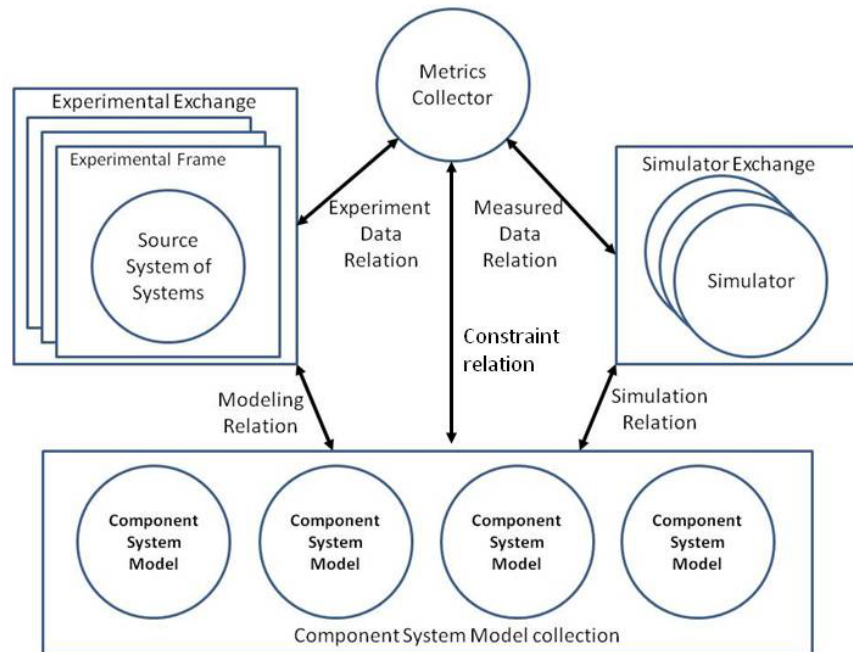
Metrics Collector

Experimental Exchange

Experimental Frame

Source System of Systems

Experiment Data Relation

Measured Data Relation

Simulator Exchange

Simulator

Constraint relation

Modeling Relation

Simulation Relation

Component System Model

Component System Model

Component System Model

Component System Model

Component System Model collection